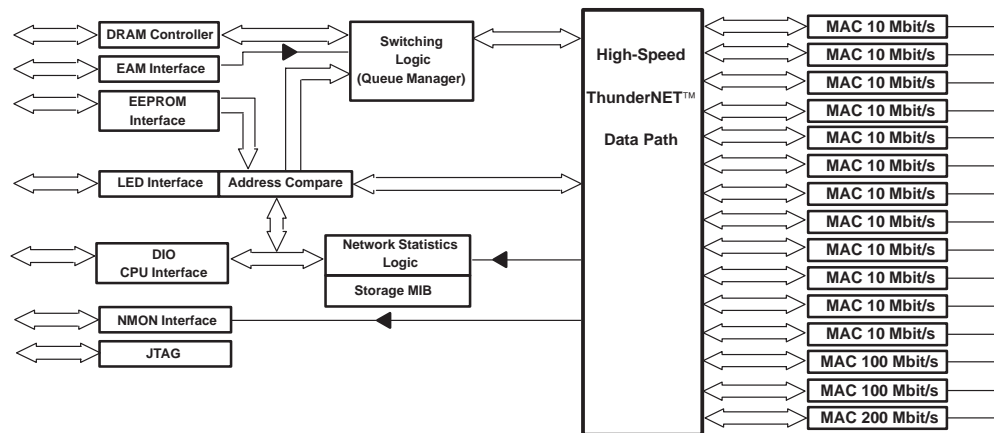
DRAM Controller
EAM Interface
EEPROM Interface
Switching Logic (Queue Manager)
High-Speed
ThunderNET™
Data Path
LED Interface
Address Compare
DIO CPU Interface
Network Statistics Logic
Storage MIB
NMON Interface
JTAG
MAC 10 Mbit/s
MAC 10 Mbit/s
MAC 10 Mbit/s
MAC 10 Mbit/s
MAC 10 Mbit/s
MAC 10 Mbit/s
MAC 10 Mbit/s
MAC 10 Mbit/s
MAC 10 Mbit/s
MAC 10 Mbit/s
MAC 10 Mbit/s
MAC 10 Mbit/s
MAC 100 Mbit/s
MAC 100 Mbit/s
MAC 200 Mbit/s